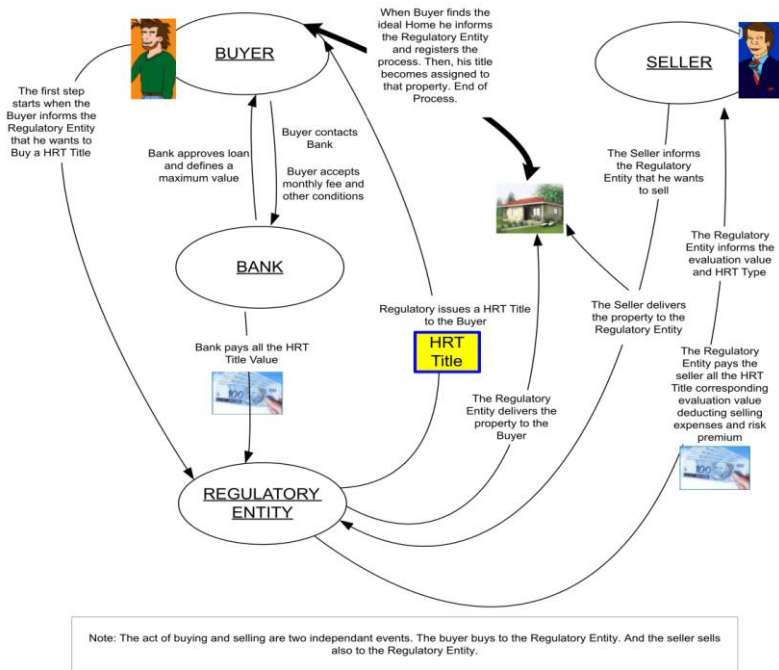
BUYER

When Buyer finds the ideal Home he informs the Regulatory Entity and registers the process. Then, his title becomes assigned to that property. End of Process.

SELLER

The first step starts when the Buyer informs the Regulatory Entity that he wants to Buy a HRT Title

Bank approves loan and defines a maximum value

Buyer contacts Bank

Buyer accepts monthly fee and other conditions

The Seller informs the Regulatory Entity that he wants to sell

The Regulatory Entity informs the evaluation value and HRT Type

BANK

Regulatory issues a HRT Title to the Buyer

The Seller delivers the property to the Regulatory Entity

Bank pays all the HRT Title Value

HRT Title

The Regulatory Entity pays the seller all the HRT Title corresponding evaluation value deducting selling expenses and risk premium

The Regulatory Entity delivers the property to the Buyer

REGULATORY ENTITY

Note: The act of buying and selling are two independant events. The buyer buys to the Regulatory Entity. And the seller sells also to the Regulatory Entity.